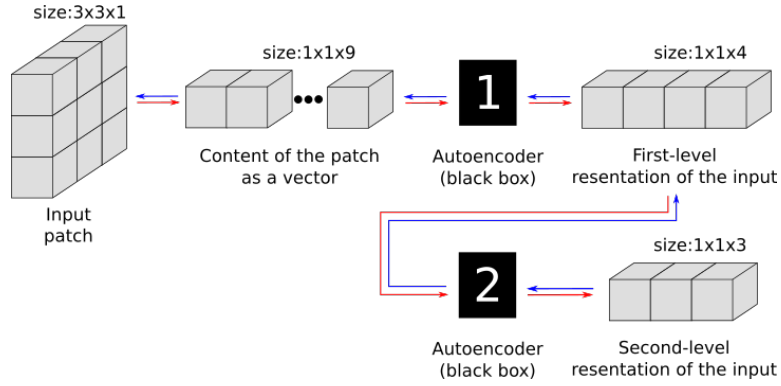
size:3x3x1

Input patch

size:1x1x9

Content of the patch as a vector

1

Autoencoder (black box)

size:1x1x4

First-level resentation of the input

2

Autoencoder (black box)

size:1x1x3

Second-level resentation of the input